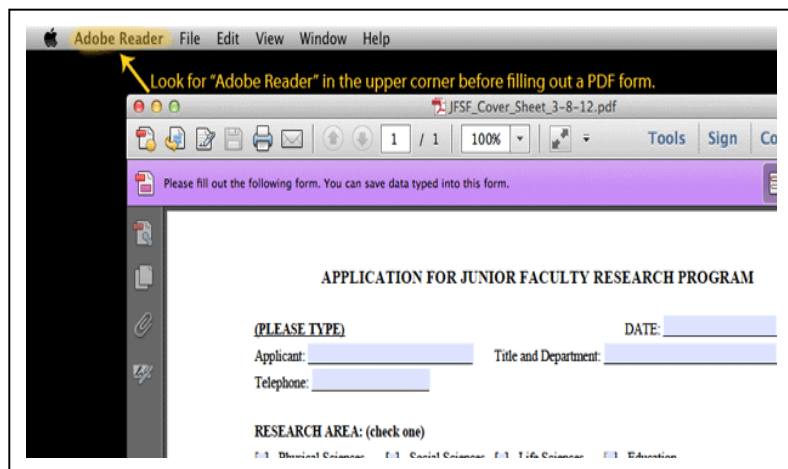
Adobe Reader File Edit View Window Help

Look for "Adobe Reader" in the upper corner before filling out a PDF form.

JFSF_Cover_Sheet_3-8-12.pdf

1 / 1 100% Tools Sign Co

Please fill out the following form. You can save data typed into this form.

APPLICATION FOR JUNIOR FACULTY RESEARCH PROGRAM

(PLEASE TYPE) DATE:

Applicant: Title and Department:

Telephone:

RESEARCH AREA: (check one)

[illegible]